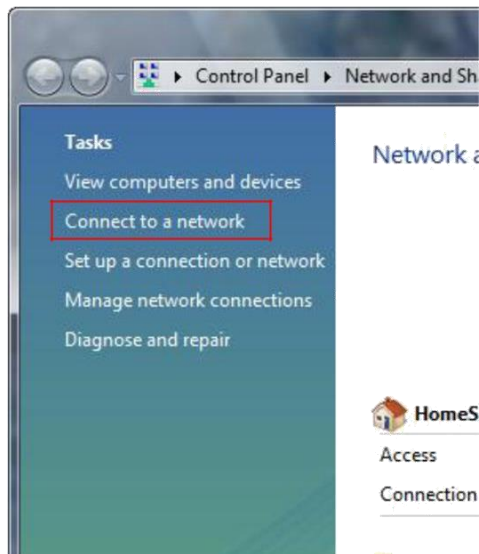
Control Panel ▸ Network and Sh

Tasks

View computers and devices

Connect to a network

Set up a connection or network

Manage network connections

Diagnose and repair

Network a

HomeS

Access

Connection